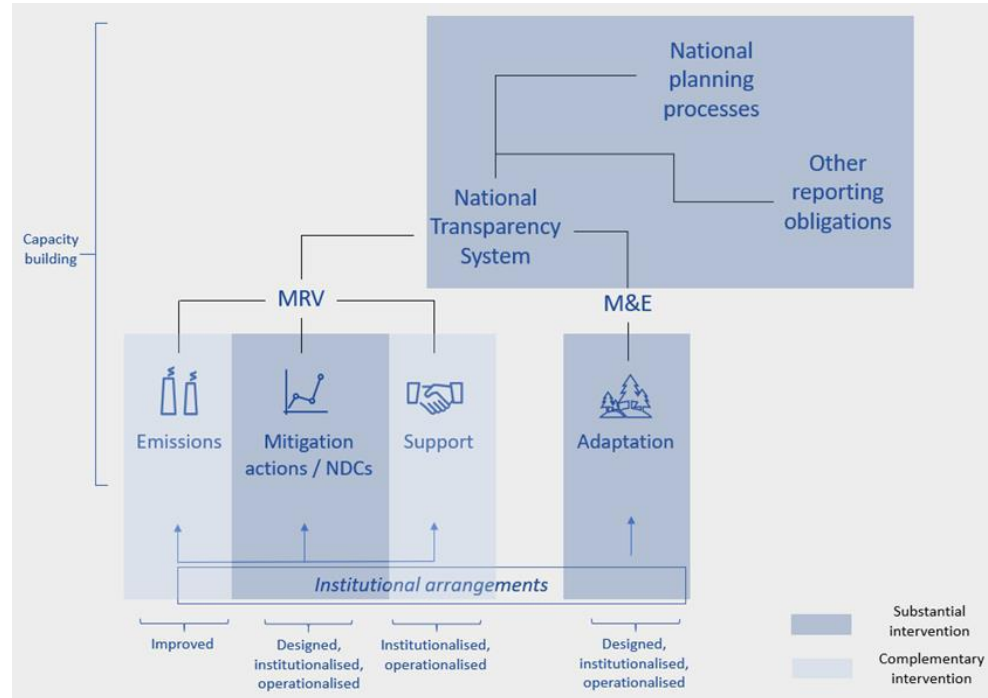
National planning processes

Other reporting obligations

National Transparency System

Capacity building

MRV

M&E

Emissions

Mitigation actions / NDCs

Support

Adaptation

Institutional arrangements

Improved

Designed, institutionalised, operationalised

Institutionalised, operationalised

Designed, institutionalised, operationalised

Substantial intervention

Complementary intervention